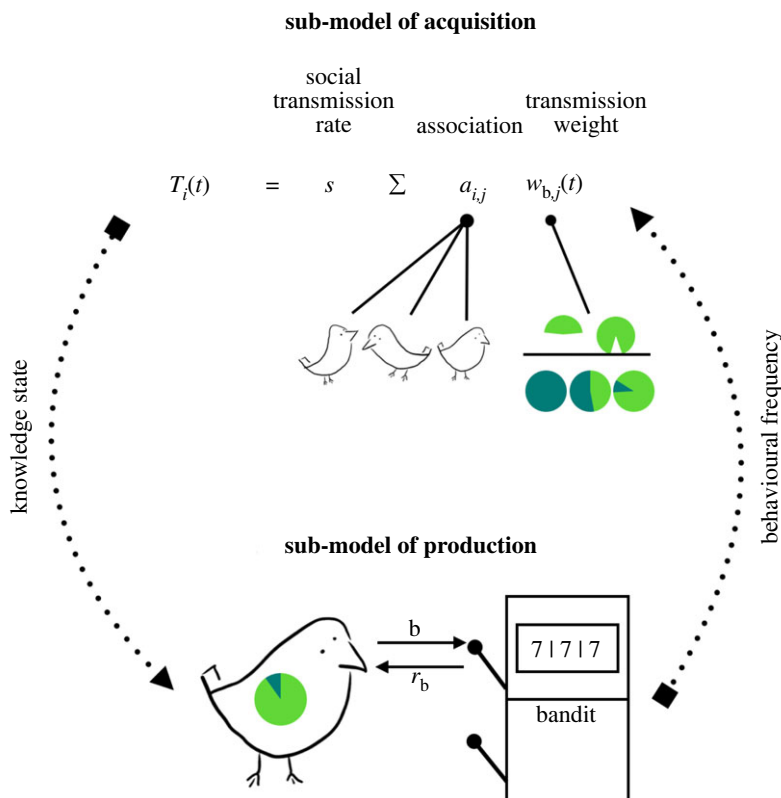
**sub-model of acquisition**

social transmission rate

association

transmission weight

$T_i(t) = s \sum a_{i,j} w_{b,j}(t)$

knowledge state

behavioural frequency

**sub-model of production**

b

$r_b$

7 | 7 | 7

bandit